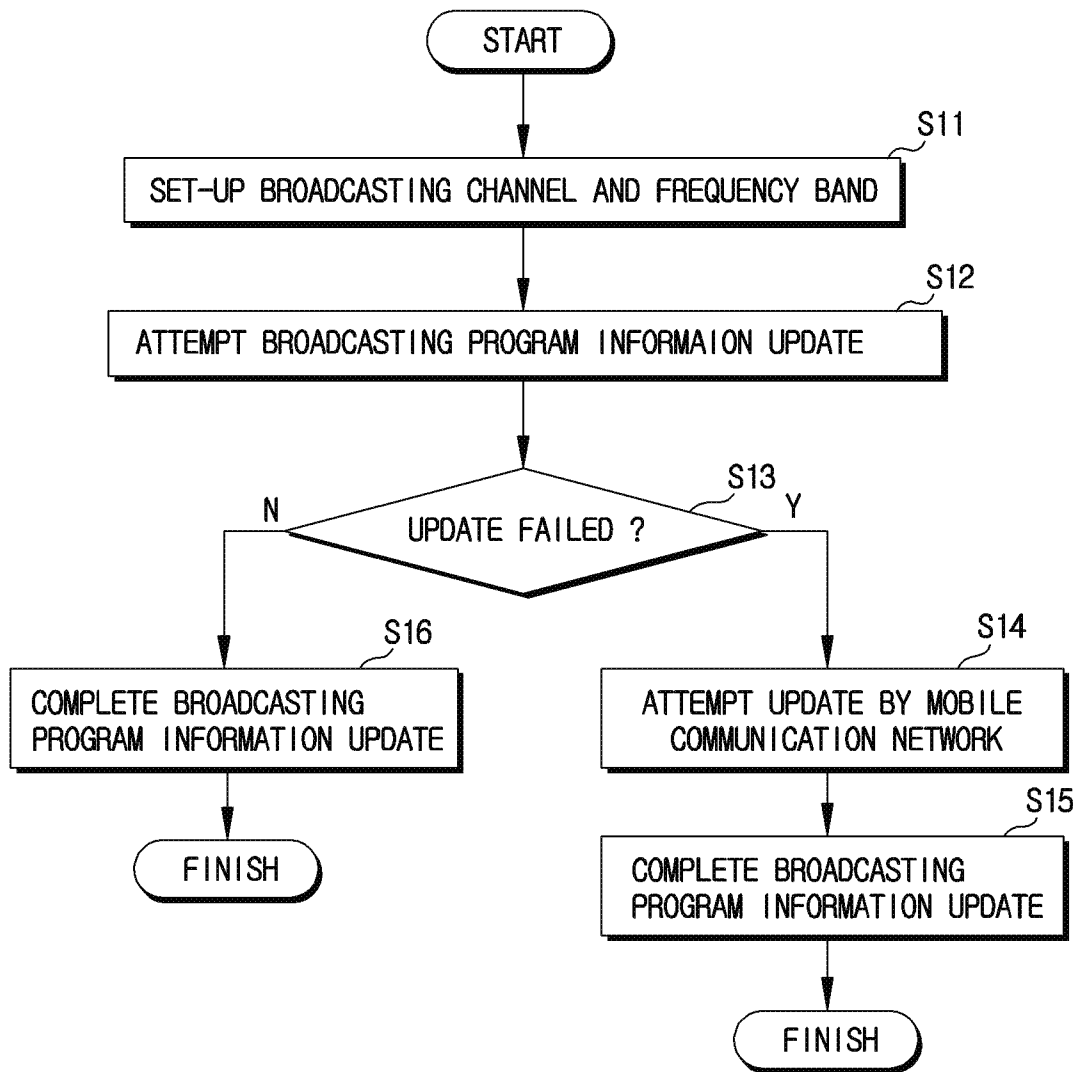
START

S11

SET-UP BROADCASTING CHANNEL AND FREQUENCY BAND

S12

ATTEMPT BROADCASTING PROGRAM INFORMAION UPDATE

S13

N

UPDATE FAILED ?

Y

S16

COMPLETE BROADCASTING PROGRAM INFORMATION UPDATE

FINISH

S14

ATTEMPT UPDATE BY MOBILE COMMUNICATION NETWORK

S15

COMPLETE BROADCASTING PROGRAM INFORMATION UPDATE

FINISH